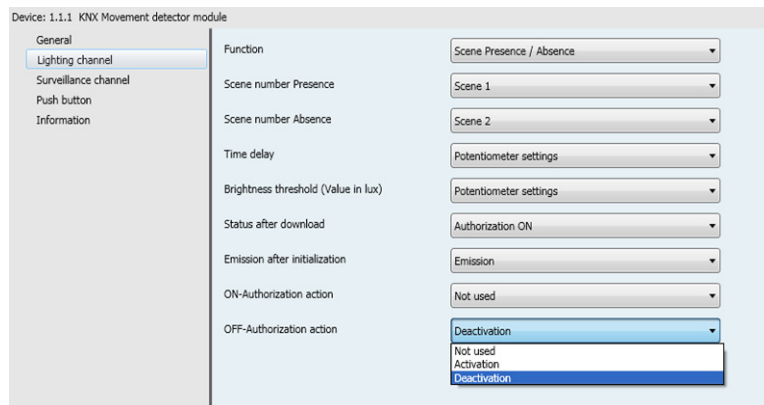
Device: 1.1.1 KNX Movement detector module

General
Lighting channel
Surveillance channel
Push button
Information

| | |
|---|---|
| Function | Scene Presence / Absence |
| Scene number Presence | Scene 1 |
| Scene number Absence | Scene 2 |
| Time delay | Potentiometer settings |
| Brightness threshold (Value in lux) | Potentiometer settings |
| Status after download | Authorization ON |
| Emission after initialization | Emission |
| ON-Authorization action | Not used |
| OFF-Authorization action | Deactivation |

Not used
Activation
Deactivation